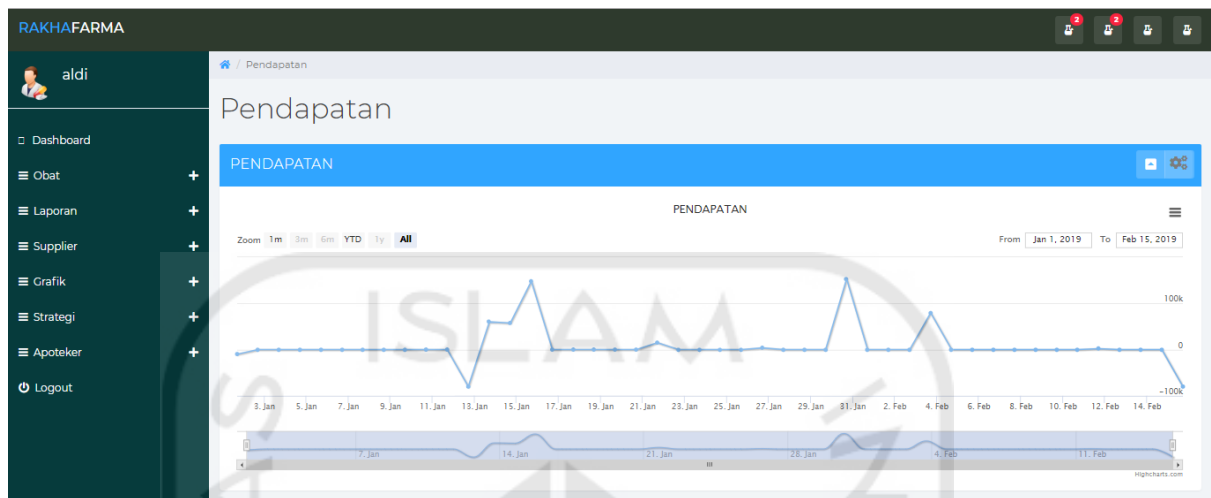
RAKHAFARMA

2 2

aldi

Dashboard
Obat +
Laporan +
Supplier +
Grafik +
Strategi +
Apoteker +
Logout

/ Pendapatan

Pendapatan

PENDAPATAN

PENDAPATAN

Zoom 1m 3m 6m YTD 1y All

From Jan 1, 2019 To Feb 15, 2019

100k
0
−100k

3. Jan 5. Jan 7. Jan 9. Jan 11. Jan 13. Jan 15. Jan 17. Jan 19. Jan 21. Jan 23. Jan 25. Jan 27. Jan 29. Jan 31. Jan 2. Feb 4. Feb 6. Feb 8. Feb 10. Feb 12. Feb 14. Feb

7. Jan 14. Jan 21. Jan 28. Jan 4. Feb 11. Feb

Highcharts.com

ISLAM